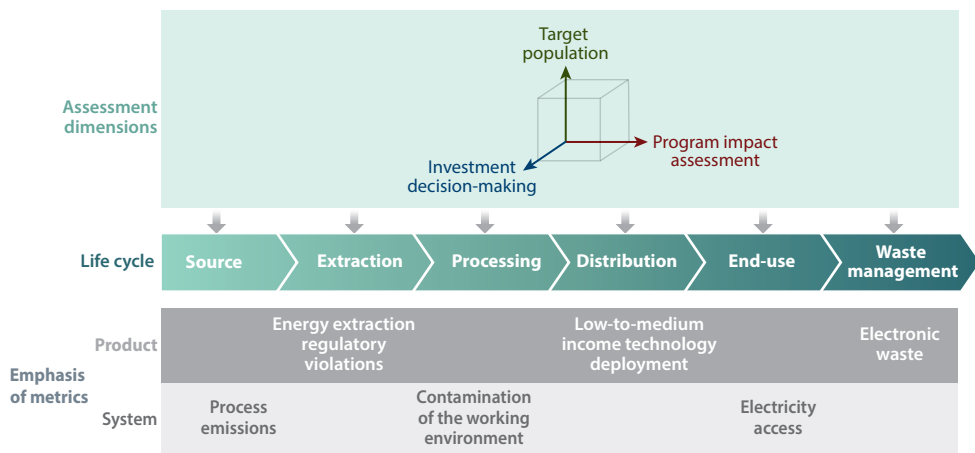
Assessment dimensions

Target population

Program impact assessment

Investment decision-making

Life cycle

Source

Extraction

Processing

Distribution

End-use

Waste management

Emphasis of metrics

Product

Energy extraction regulatory violations

Low-to-medium income technology deployment

Electronic waste

System

Process emissions

Contamination of the working environment

Electricity access